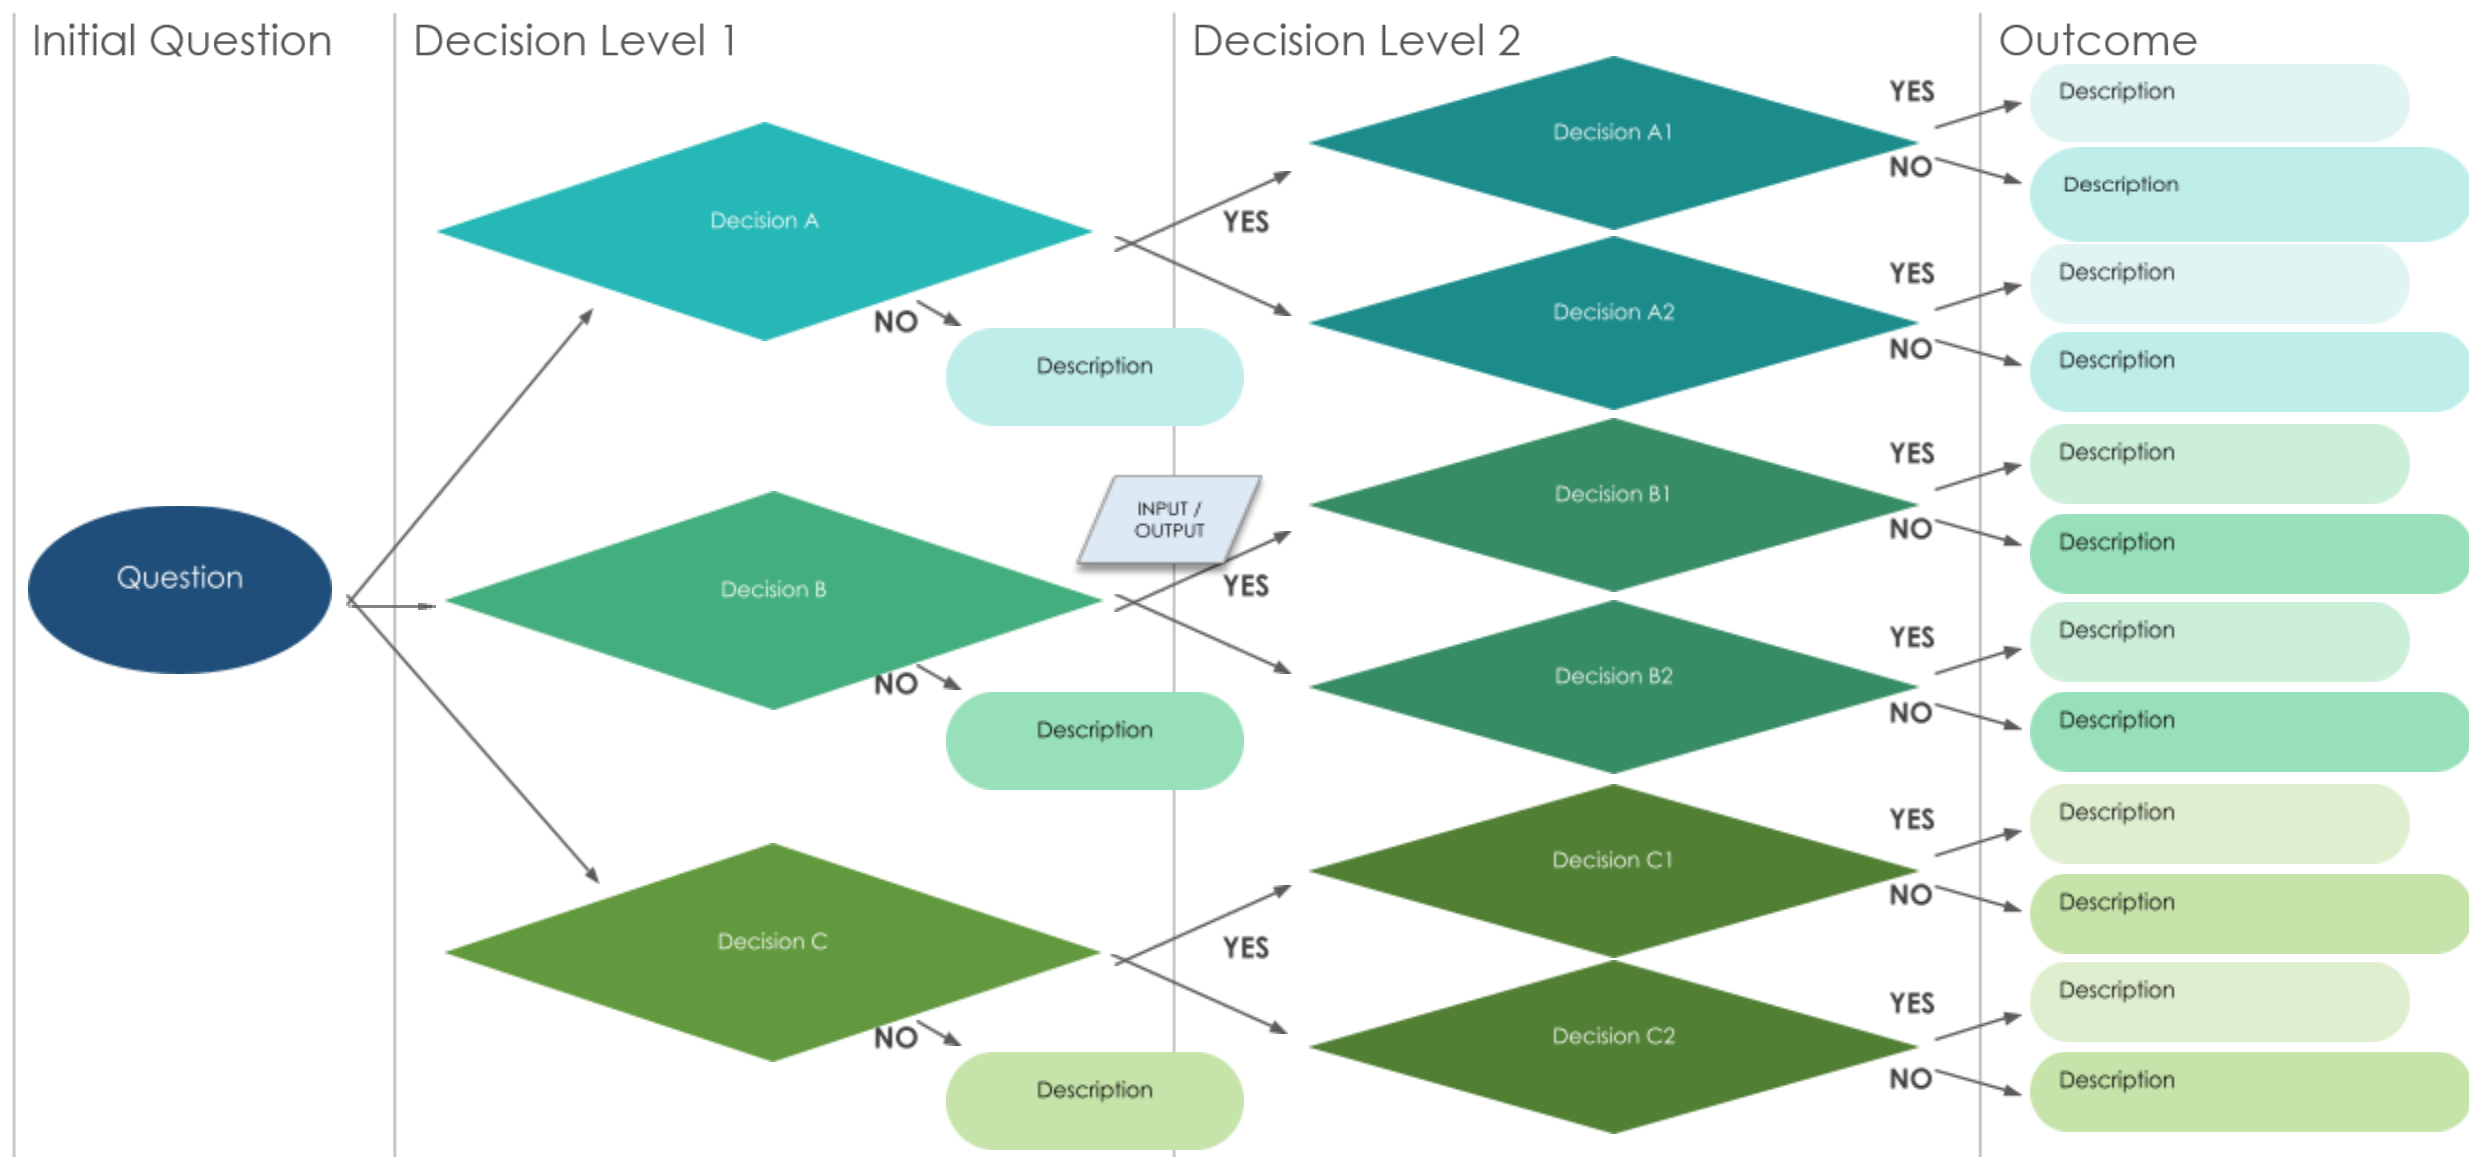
Initial Question

Decision Level 1

Decision Level 2

Outcome

Question

Decision A

NO

Description

YES

Decision A1

YES

Description

NO

Description

Decision A2

YES

Description

NO

Description

Decision B

NO

Description

INPUT / OUTPUT

YES

Decision B1

YES

Description

NO

Description

Decision B2

YES

Description

NO

Description

Decision C

NO

Description

YES

Decision C1

YES

Description

NO

Description

Decision C2

YES

Description

NO

Description